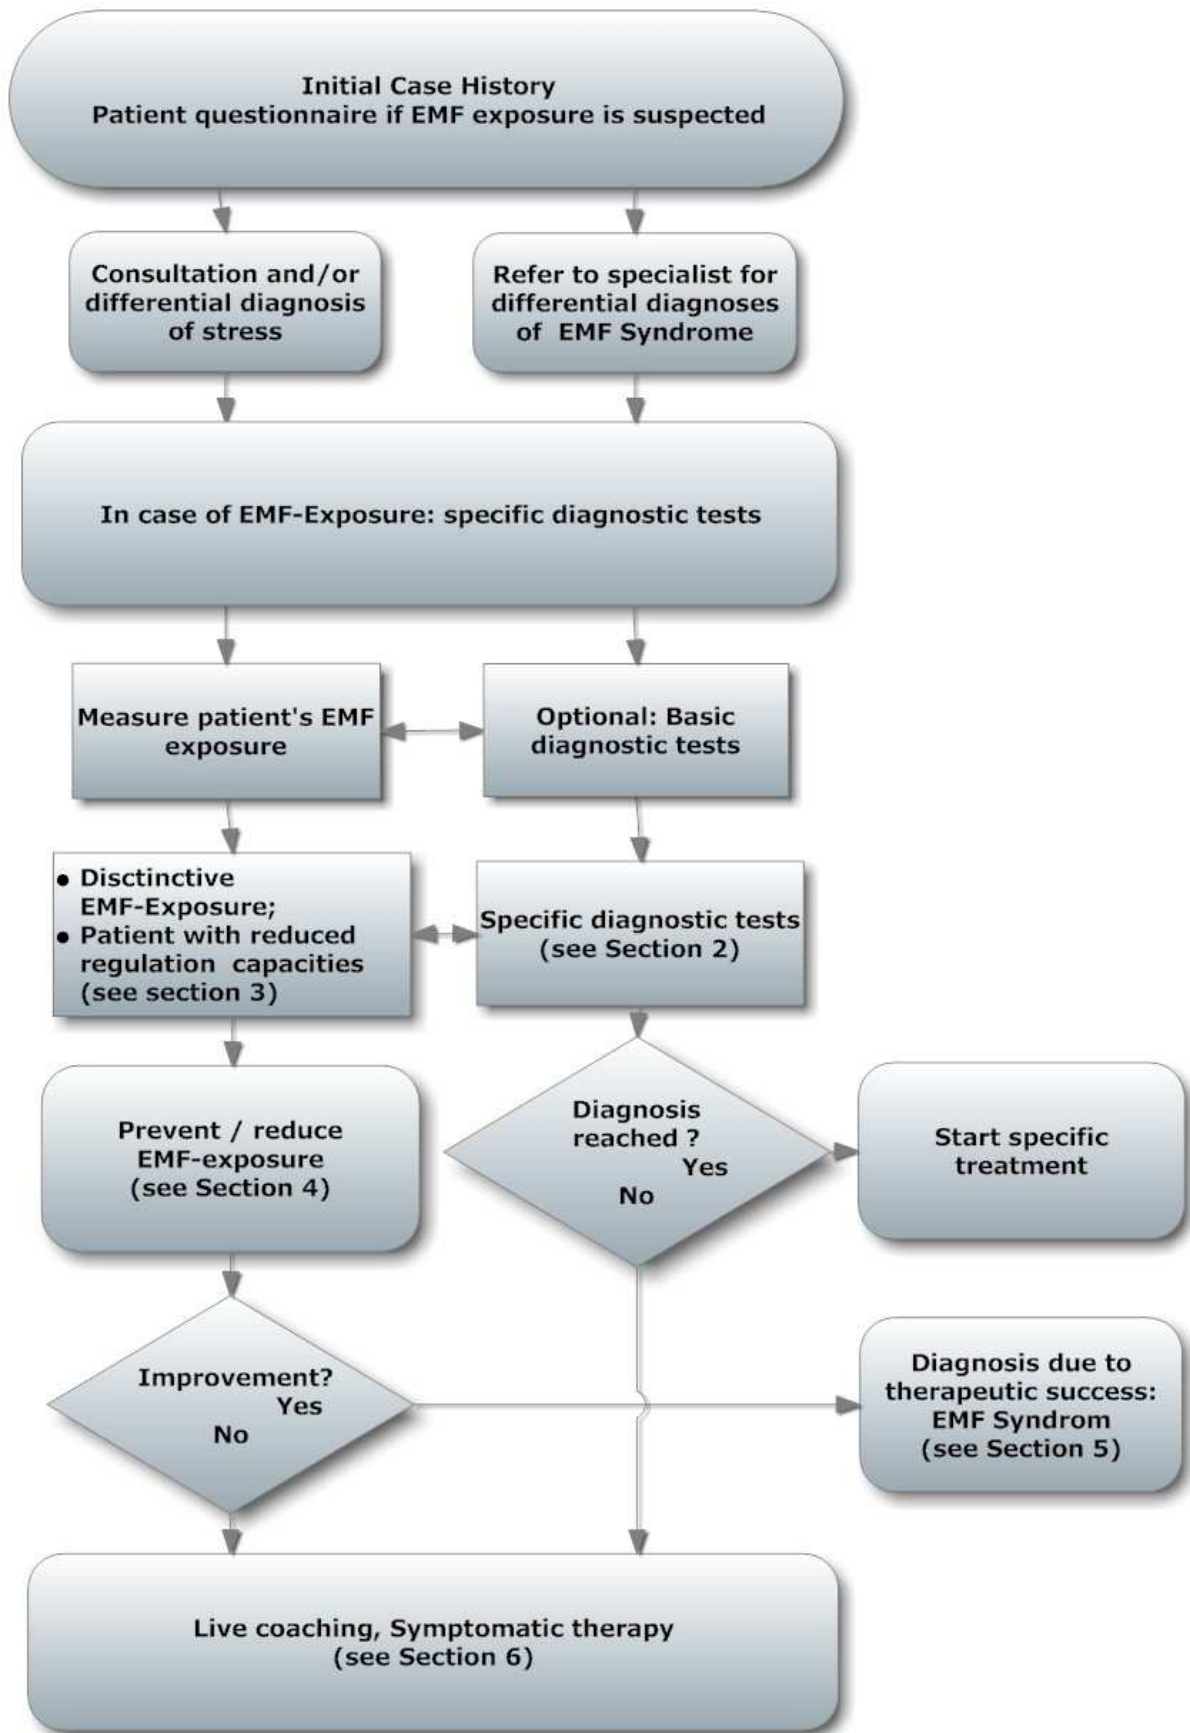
Initial Case History
Patient questionnaire if EMF exposure is suspected

Consultation and/or differential diagnosis of stress

Refer to specialist for differential diagnoses of EMF Syndrome

In case of EMF-Exposure: specific diagnostic tests

Measure patient's EMF exposure

Optional: Basic diagnostic tests

• Disctinctive EMF-Exposure;
• Patient with reduced regulation capacities (see section 3)

Specific diagnostic tests (see Section 2)

Prevent / reduce EMF-exposure (see Section 4)

Diagnosis reached ?
Yes
No

Start specific treatment

Improvement?
Yes
No

Diagnosis due to therapeutic success: EMF Syndrom (see Section 5)

Live coaching, Symptomatic therapy (see Section 6)